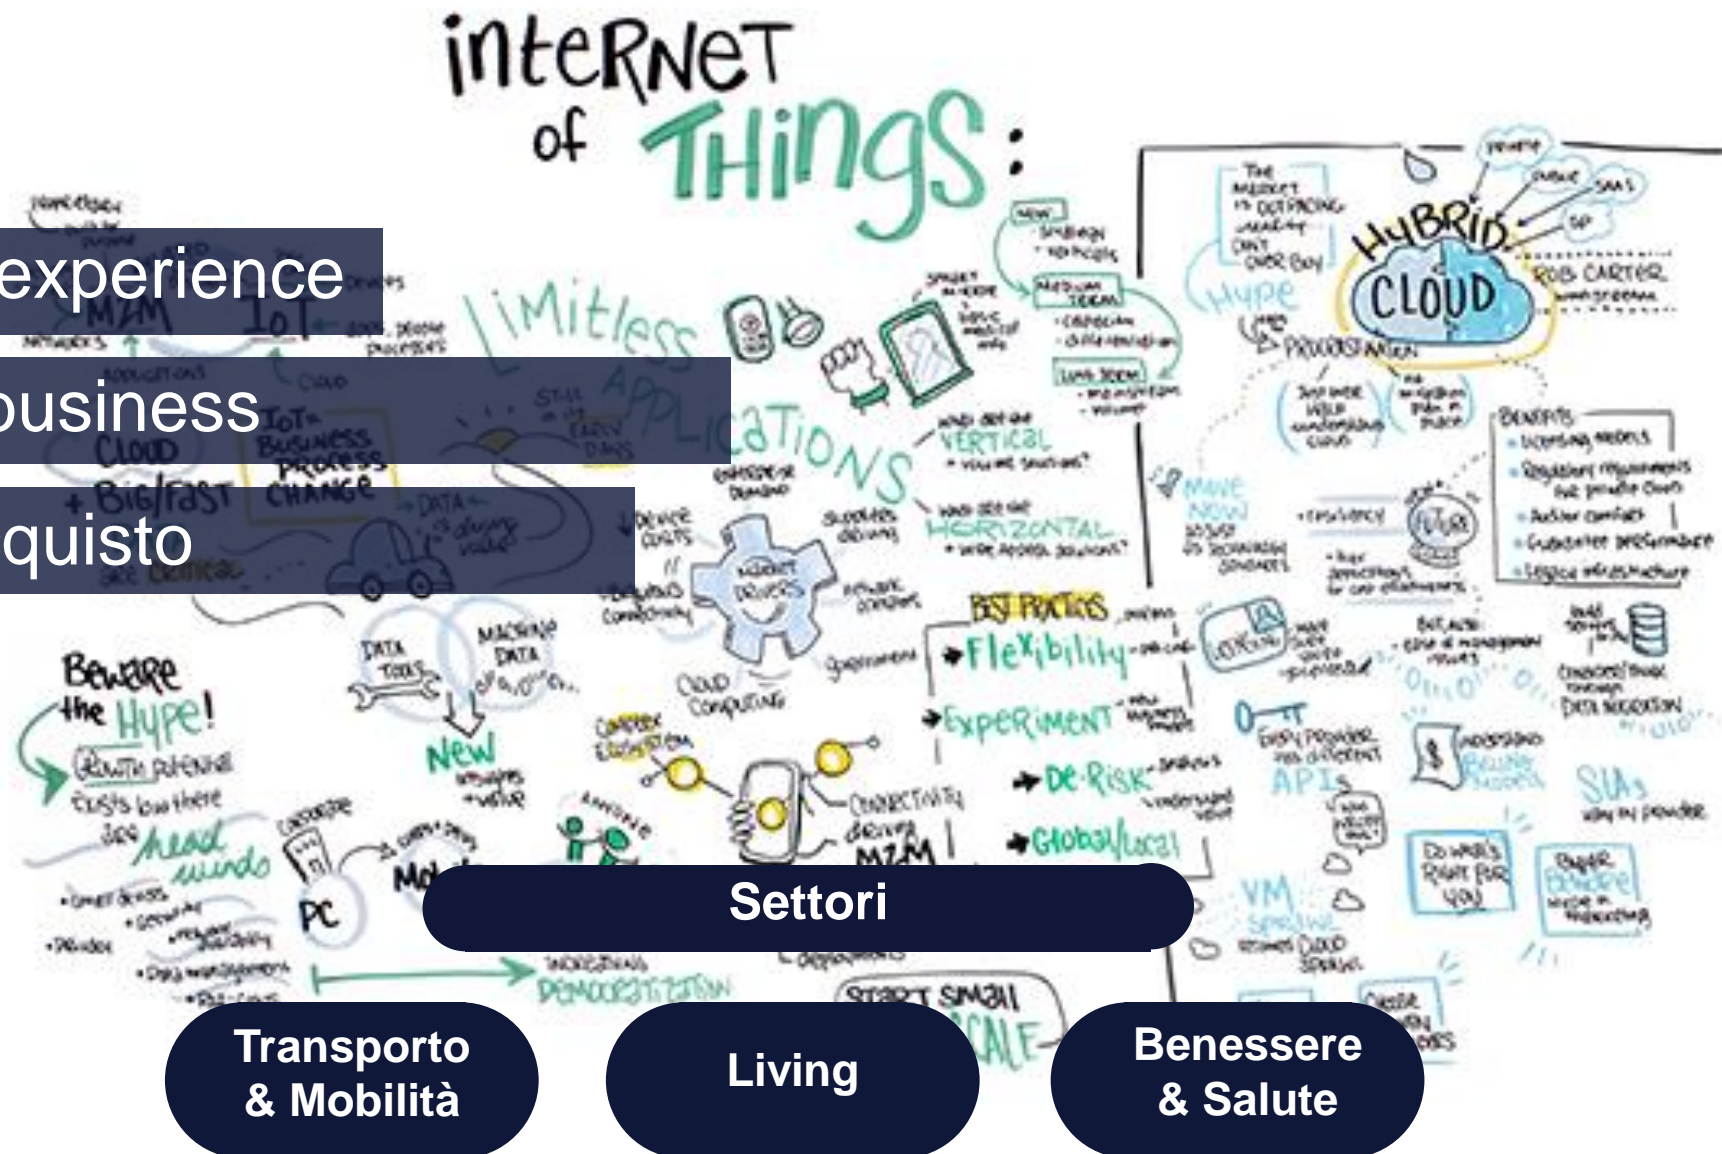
interNet of THings:

experience

business

quisto

M2M

IoT

Cloud

IoT = Business Process Change

+ Big/Fast Data

Limitless Applications

Still in the Early Days

Data is driving value

Device Costs

Market Drivers

Cloud Computing

Data Tools

Machine Data

New

Beware the Hype!

Growth Potential

Costs low there are head winds

PC

Mobile

Connectivity driving M2M

Vertical

Horizontal

Best Practices

→ Flexibility

→ Experiment

→ De-Risk

→ Global/Local

Start Small Scale

Democratization

Hybrid Cloud

Rob Carter

Hype

Move Now

Benefits

APIs

SLAs

VM Sprawl

Do what's Right for you

Settori

Transporto & Mobilità

Living

Benessere & Salute